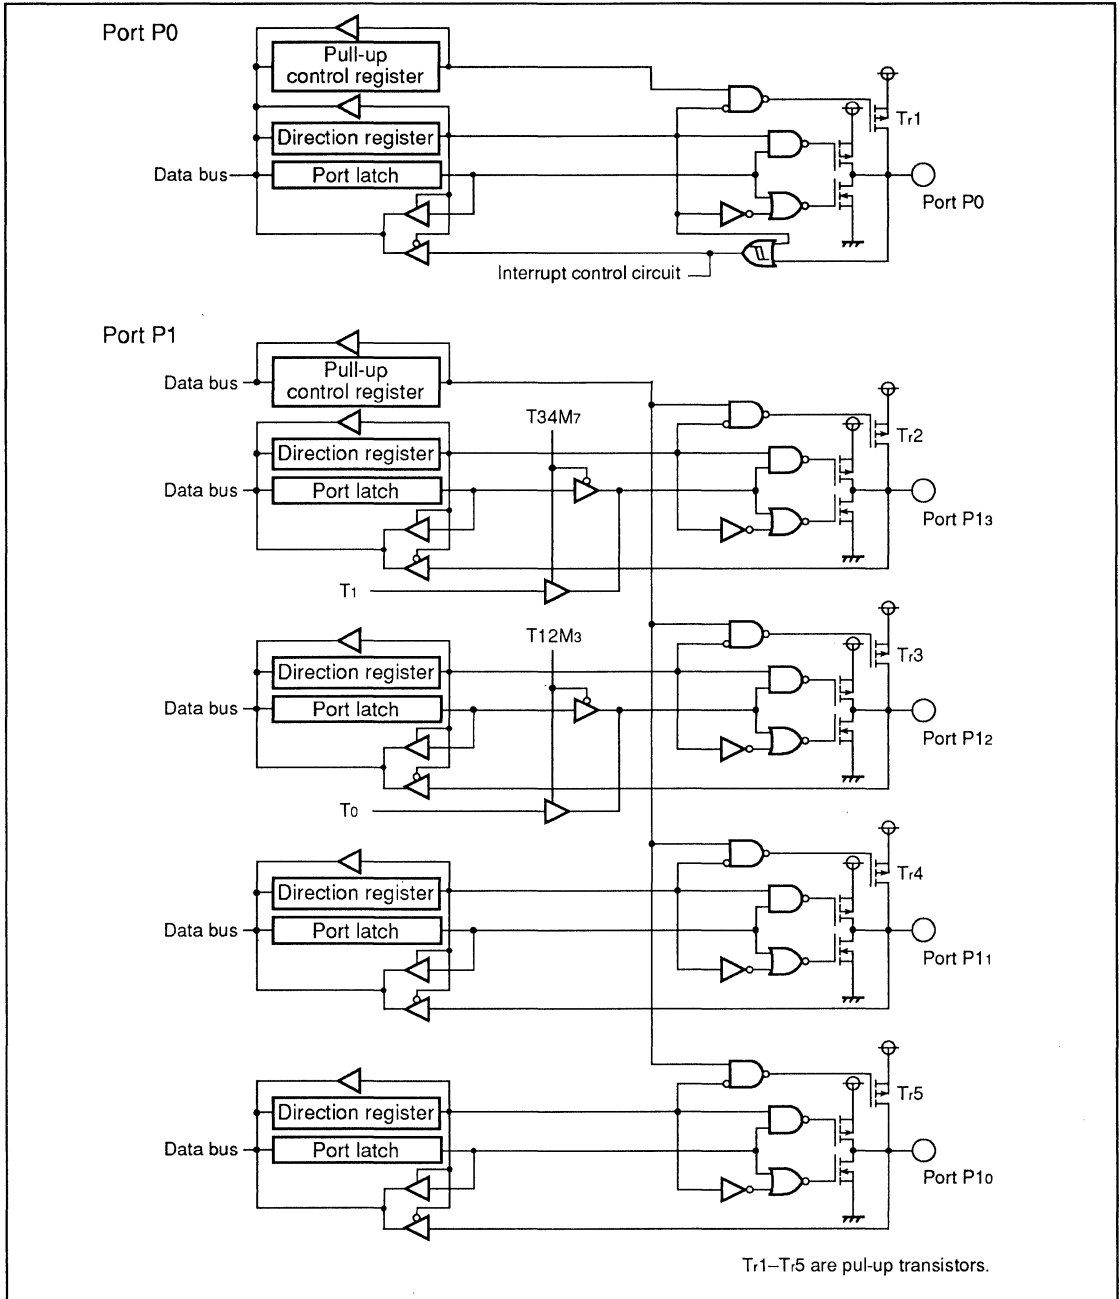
Port P0

Pull-up control register

Direction register

Data bus

Port latch

$T_r1$

Port P0

Interrupt control circuit

Port P1

Data bus

Pull-up control register

T34M7

Direction register

$T_r2$

Data bus

Port latch

Port $P1_3$

$T_1$

T12M3

Direction register

$T_r3$

Data bus

Port latch

Port $P1_2$

$T_0$

Direction register

$T_r4$

Data bus

Port latch

Port $P1_1$

Direction register

$T_r5$

Data bus

Port latch

Port $P1_0$

$T_r1$–$T_r5$ are pul-up transistors.